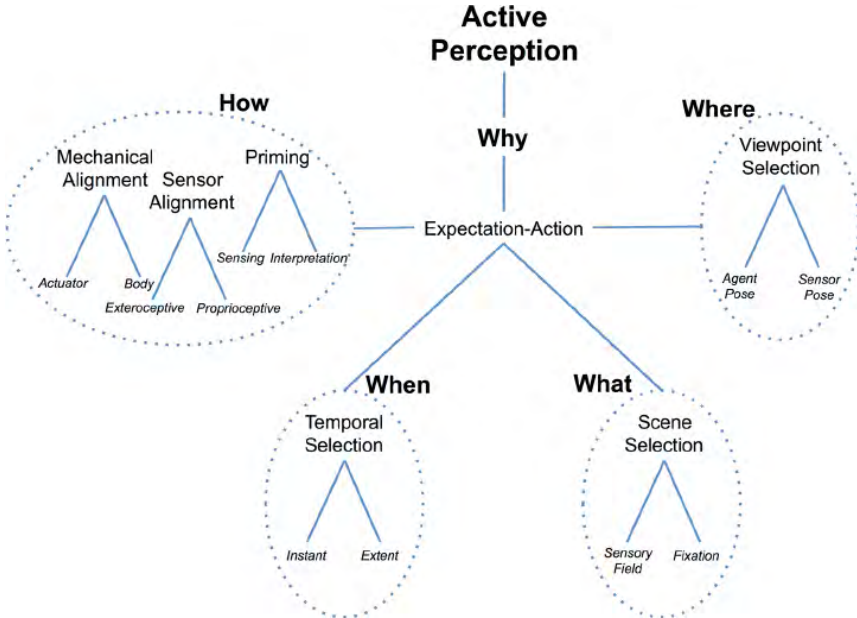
Active Perception

Why

Expectation-Action

How

Mechanical Alignment

Actuator

Body

Sensor Alignment

Exteroceptive

Proprioceptive

Priming

Sensing

Interpretation

Where

Viewpoint Selection

Agent Pose

Sensor Pose

When

Temporal Selection

Instant

Extent

What

Scene Selection

Sensory Field

Fixation